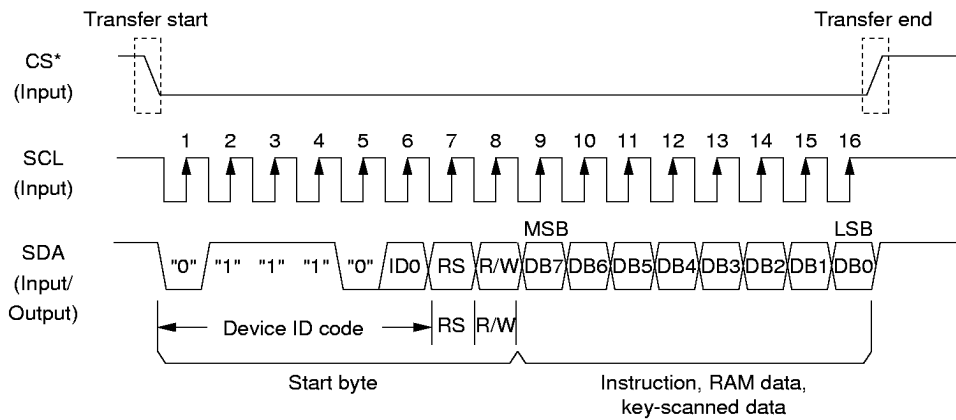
Transfer start

Transfer end

CS*
(Input)

SCL
(Input)

1 2 3 4 5 6 7 8 9 10 11 12 13 14 15 16

SDA
(Input/
Output)

MSB

LSB

"0" "1" "1" "1" "0" ID0 RS R/W DB7 DB6 DB5 DB4 DB3 DB2 DB1 DB0

Device ID code

RS R/W

Start byte

Instruction, RAM data, key-scanned data